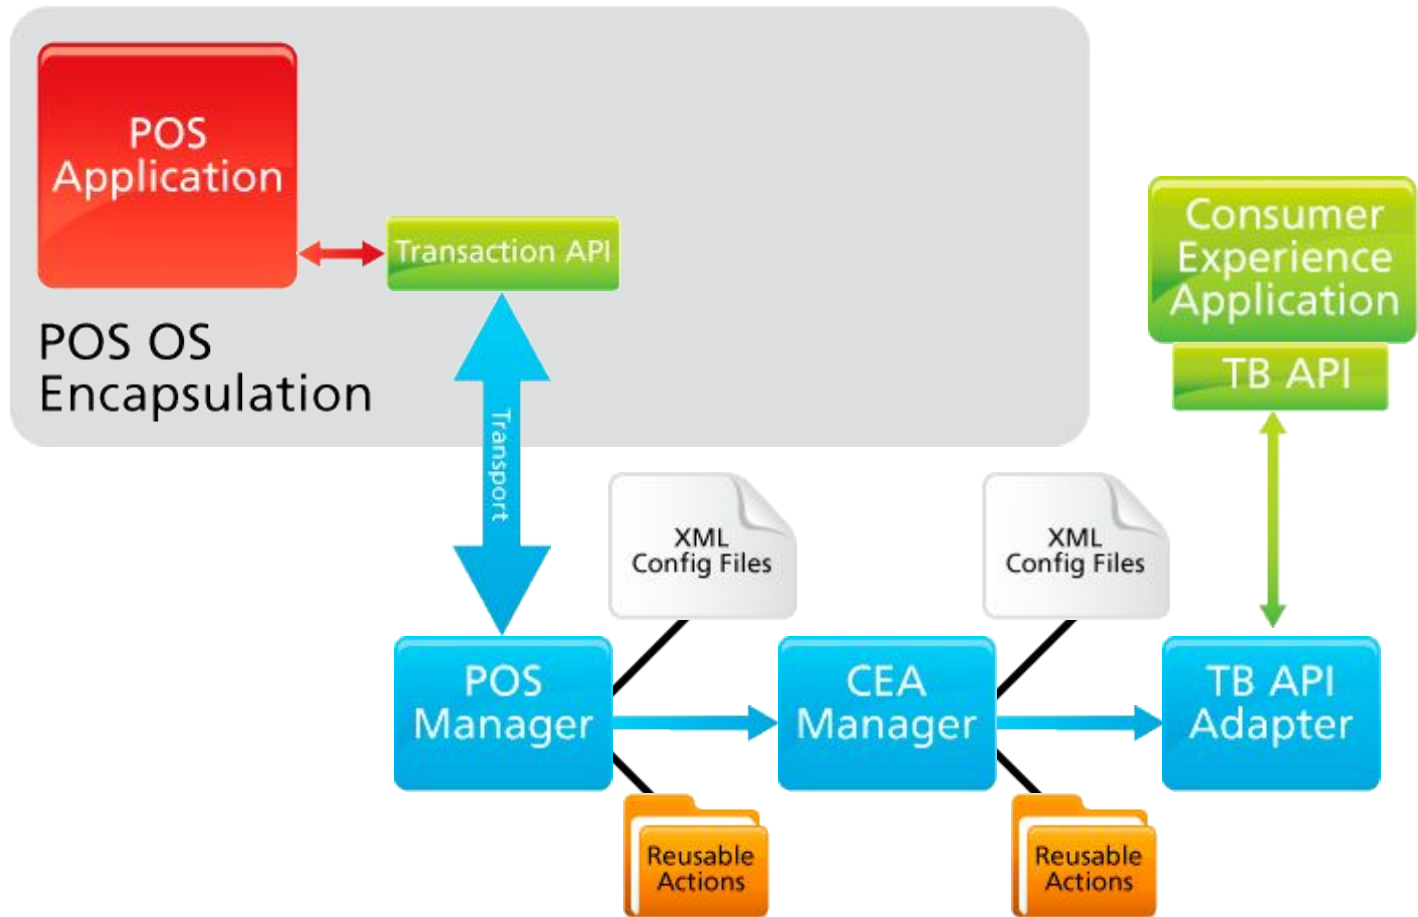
POS Application

Transaction API

POS OS Encapsulation

Transport

Consumer Experience Application

TB API

XML Config Files

XML Config Files

POS Manager

CEA Manager

TB API Adapter

Reusable Actions

Reusable Actions